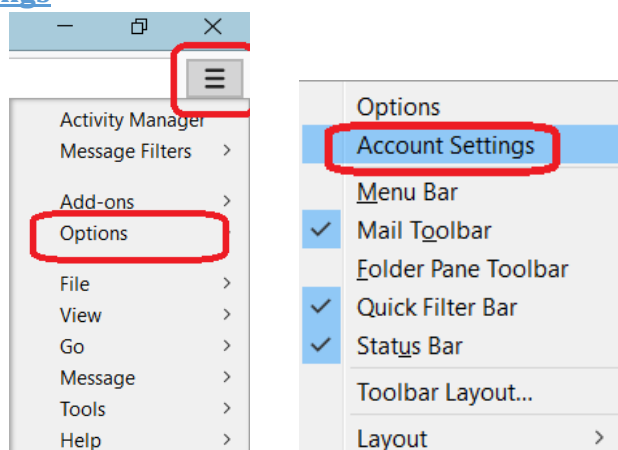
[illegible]

Activity Manager
Message Filters

Add-ons
Options

File
View
Go
Message
Tools
Help

Options
Account Settings
Menu Bar
Mail Toolbar
Folder Pane Toolbar
Quick Filter Bar
Status Bar
Toolbar Layout...
Layout